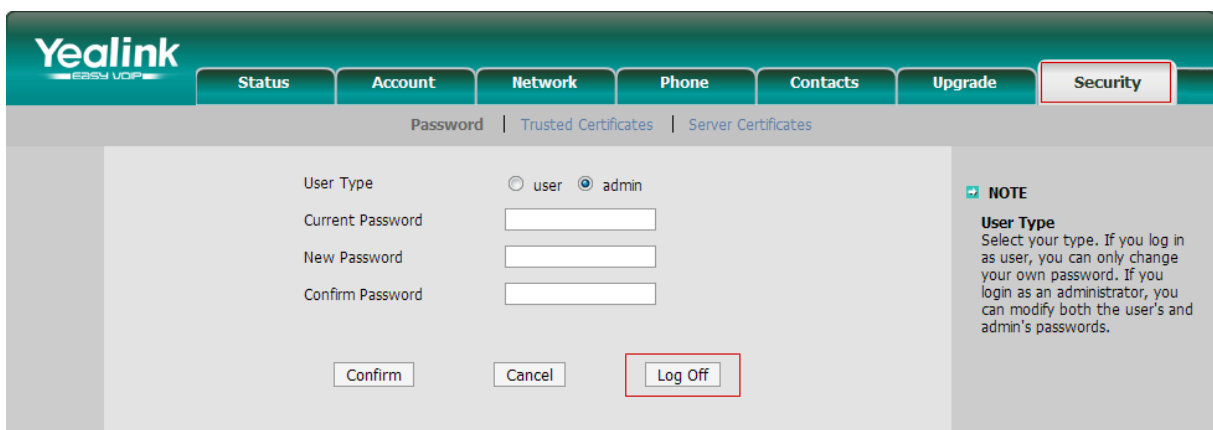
Yealink
EASY VOIP

Status | Account | Network | Phone | Contacts | Upgrade | Security

Password | Trusted Certificates | Server Certificates

User Type ○ user ◉ admin
Current Password
New Password
Confirm Password

Confirm Cancel Log Off

NOTE

User Type
Select your type. If you log in as user, you can only change your own password. If you login as an administrator, you can modify both the user's and admin's passwords.